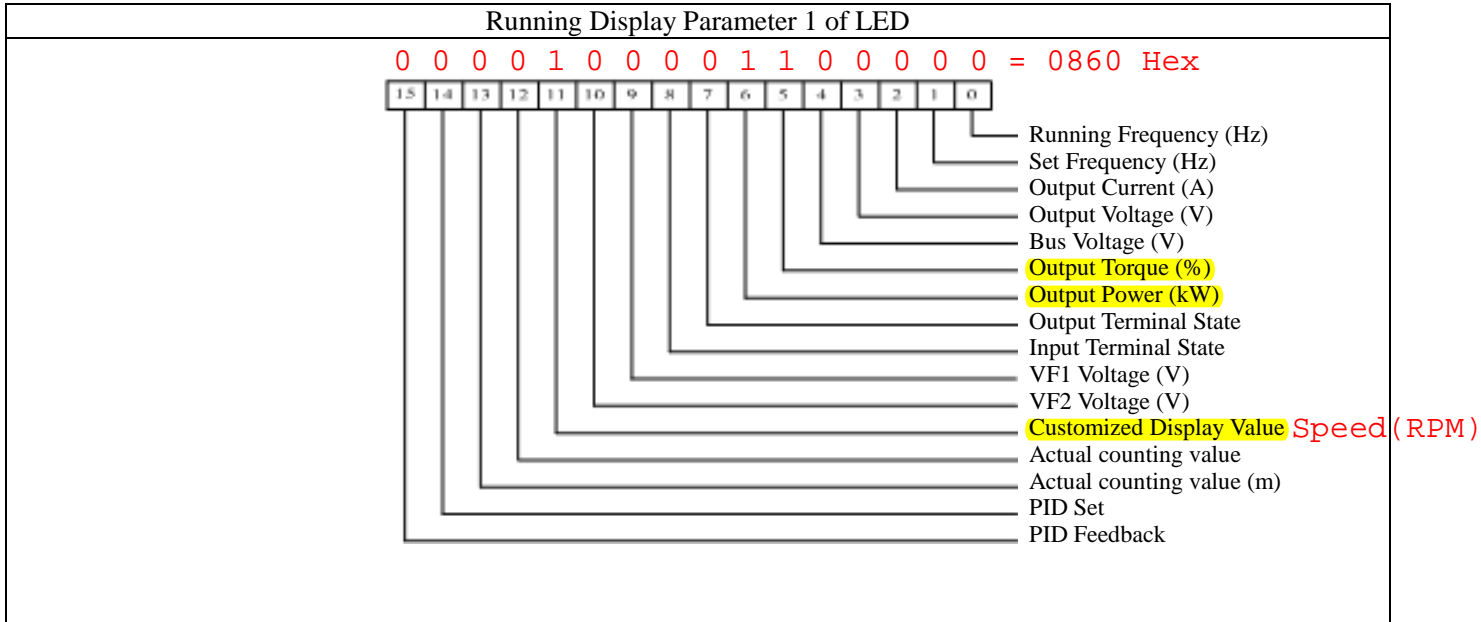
Running Display Parameter 1 of LED

0 0 0 0 1 0 0 0 0 1 1 0 0 0 0 0 = 0860 Hex

| 15 | 14 | 13 | 12 | 11 | 10 | 9 | 8 | 7 | 6 | 5 | 4 | 3 | 2 | 1 | 0 |
|---|---|---|---|---|---|---|---|---|---|---|---|---|---|---|---|

Running Frequency (Hz)
Set Frequency (Hz)
Output Current (A)
Output Voltage (V)
Bus Voltage (V)
Output Torque (%)
Output Power (kW)
Output Terminal State
Input Terminal State
VF1 Voltage (V)
VF2 Voltage (V)
Customized Display Value Speed(RPM)
Actual counting value
Actual counting value (m)
PID Set
PID Feedback